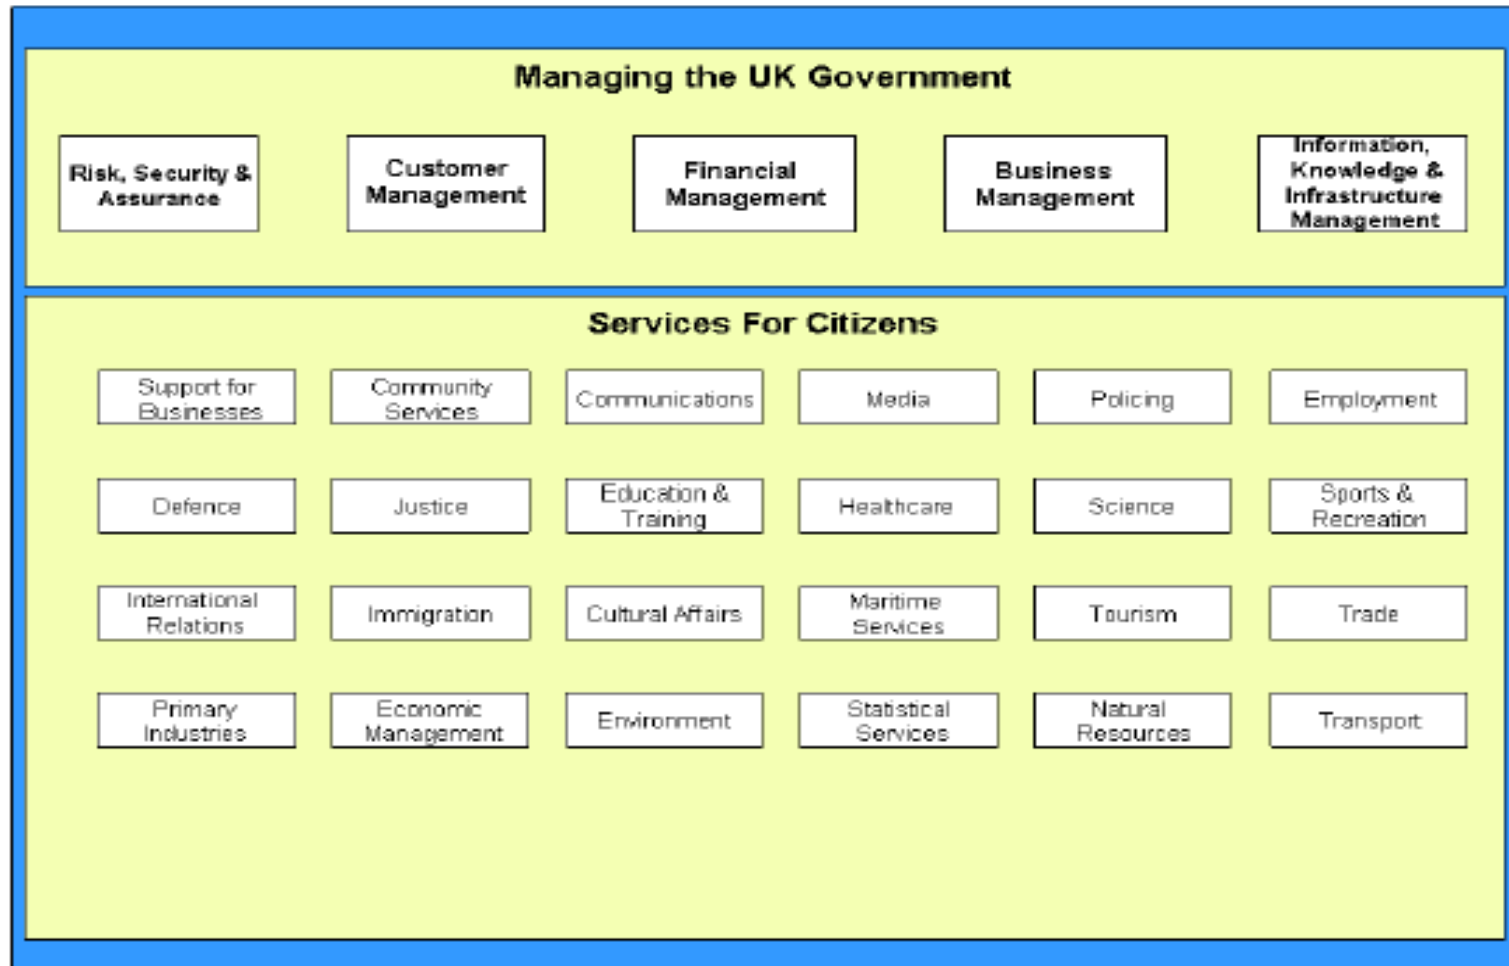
Managing the UK Government

Risk, Security & Assurance

Customer Management

Financial Management

Business Management

Information, Knowledge & Infrastructure Management

Services For Citizens

Support for Businesses

Community Services

Communications

Media

Policing

Employment

Defence

Justice

Education & Training

Healthcare

Science

Sports & Recreation

International Relations

Immigration

Cultural Affairs

Maritime Services

Tourism

Trade

Primary Industries

Economic Management

Environment

Statistical Services

Natural Resources

Transport